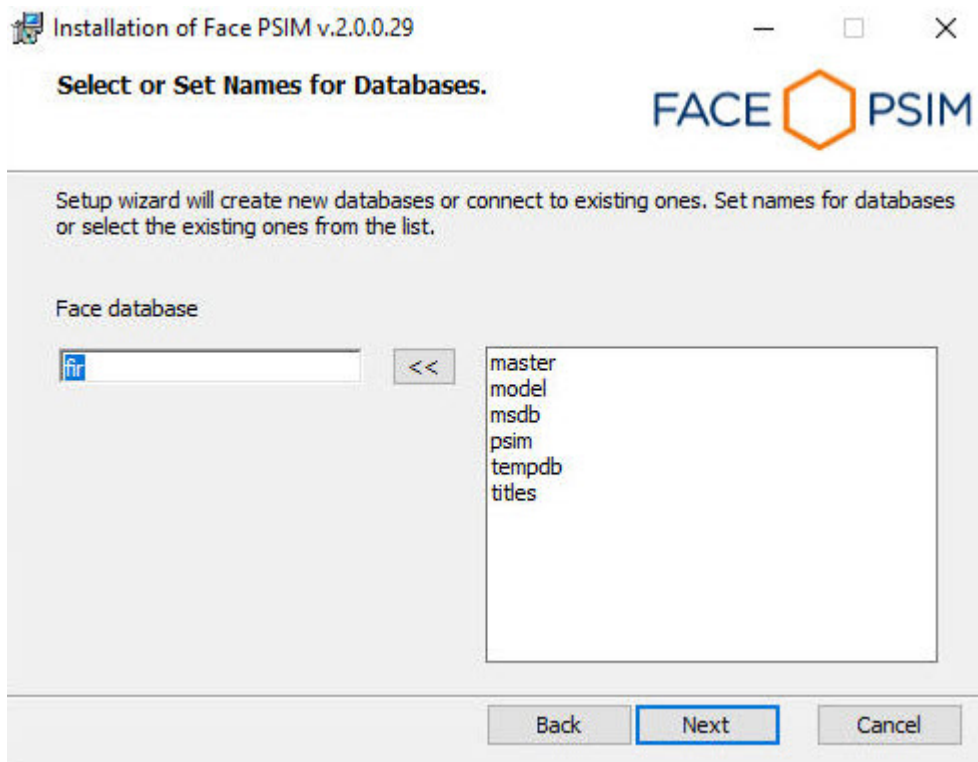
Installation of Face PSIM v.2.0.0.29

Select or Set Names for Databases.

FACE PSIM

Setup wizard will create new databases or connect to existing ones. Set names for databases or select the existing ones from the list.

Face database

fir

<<

master
model
msdb
psim
tempdb
titles

Back
Next
Cancel